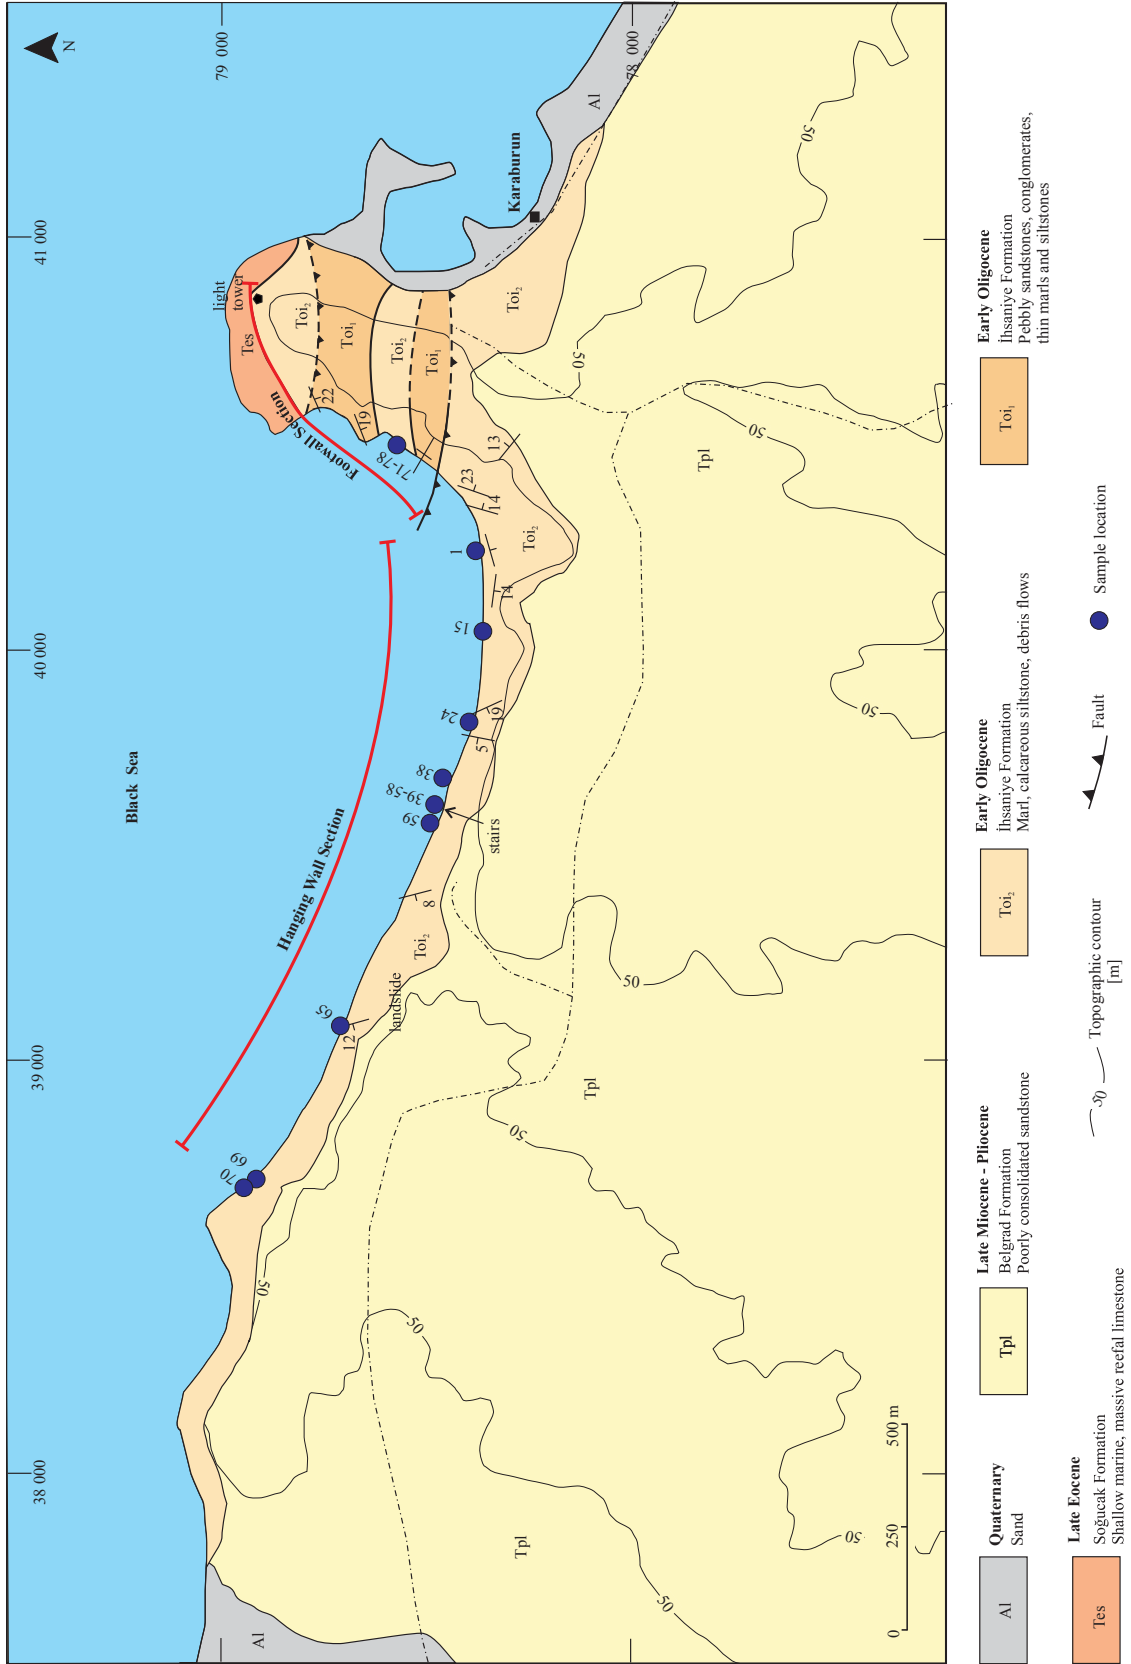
N

79 000

78 000

41 000

40 000

39 000

38 000

Black Sea

Karaburun

Al

light tower

Tes

Toi$_2$

Toi$_1$

Toi$_2$

Toi$_1$

Toi$_2$

Toi$_2$

Toi$_2$

Footwall Section

Hanging Wall Section

22

19

71-78

23

13

14

1

14

15

24

19

5

38

39-58

59

stairs

8

landslide

65

12

69

70

Tpl

Tpl

Tpl

Tpl

50

50

50

50

50

50

50

50

50

50

Al

0

250

500 m

Al

Quaternary
Sand

Tes

Late Eocene
Soğucak Formation
Shallow marine, massive reefal limestone

Tpl

Late Miocene - Pliocene
Belgrad Formation
Poorly consolidated sandstone

Topographic contour [m]

Toi$_2$

Early Oligocene
İhsaniye Formation
Marl, calcareous siltstone, debris flows

Fault

Toi$_1$

Early Oligocene
İhsaniye Formation
Pebbly sandstones, conglomerates, thin marls and siltstones

Sample location